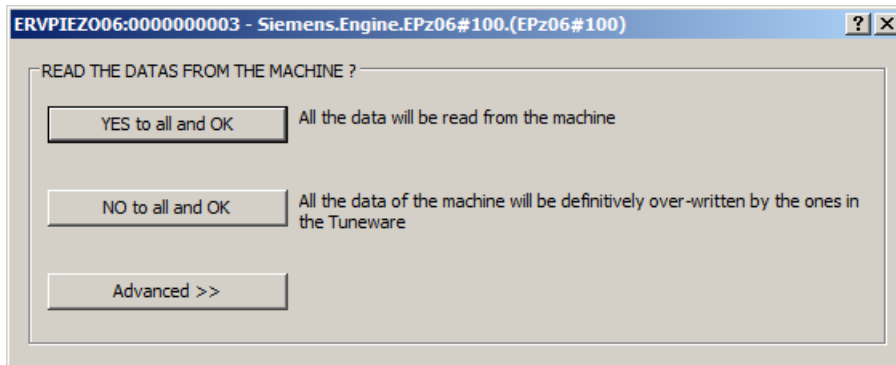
ERVPIEZO06:0000000003 - Siemens.Engine.EPz06#100.(EPz06#100)

?

X

READ THE DATAS FROM THE MACHINE ?

YES to all and OK

All the data will be read from the machine

NO to all and OK

All the data of the machine will be definitively over-written by the ones in the Tuneware

Advanced >>